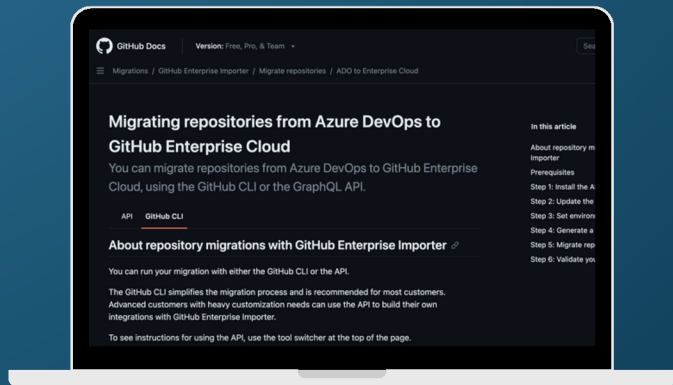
GitHub Docs Version: Free, Pro, & Team

Sea

Migrations / GitHub Enterprise Importer / Migrate repositories / ADO to Enterprise Cloud

Migrating repositories from Azure DevOps to GitHub Enterprise Cloud

You can migrate repositories from Azure DevOps to GitHub Enterprise Cloud, using the GitHub CLI or the GraphQL API.

API GitHub CLI

About repository migrations with GitHub Enterprise Importer

You can run your migration with either the GitHub CLI or the API.

The GitHub CLI simplifies the migration process and is recommended for most customers. Advanced customers with heavy customization needs can use the API to build their own integrations with GitHub Enterprise Importer.

To see instructions for using the API, use the tool switcher at the top of the page.

In this article

About repository m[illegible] Importer

Prerequisites

Step 1: Install the A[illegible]

Step 2: Update the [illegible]

Step 3: Set environ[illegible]

Step 4: Generate a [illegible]

Step 5: Migrate rep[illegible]

Step 6: Validate you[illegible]